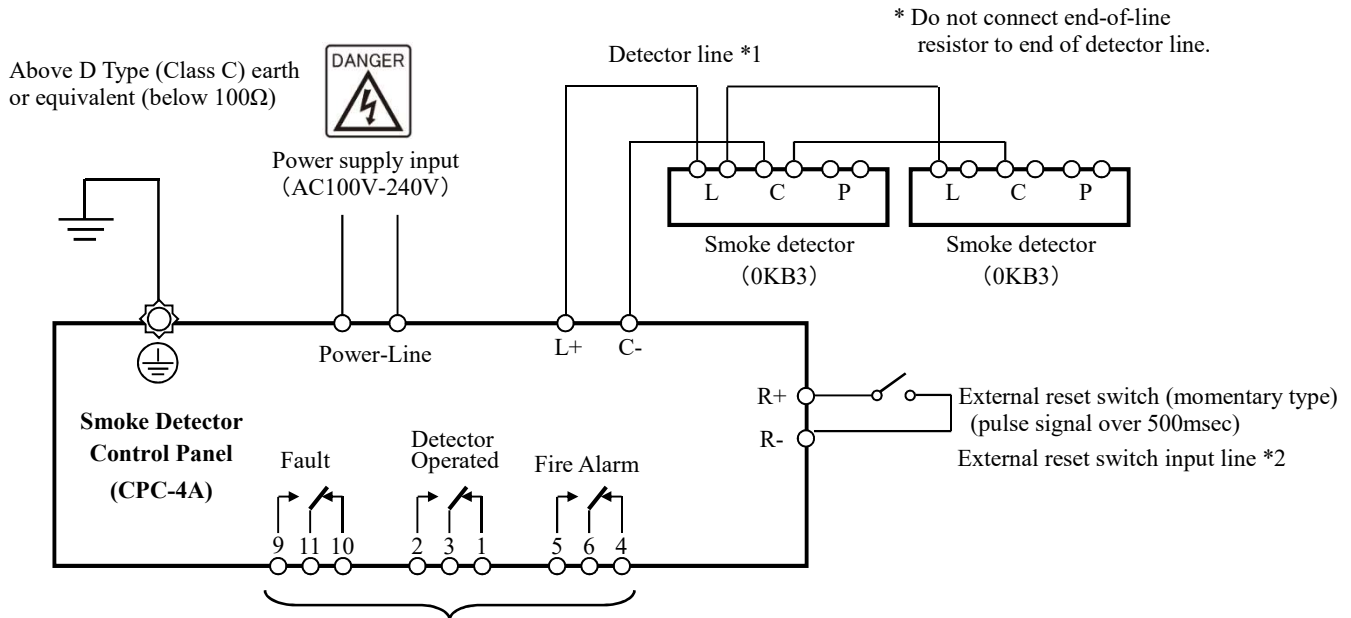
* Do not connect end-of-line resistor to end of detector line.

Above D Type (Class C) earth or equivalent (below 100Ω)

DANGER

Power supply input (AC100V-240V)

Detector line *1

L C P

Smoke detector (0KB3)

L C P

Smoke detector (0KB3)

Power-Line

L+ C-

R+

R-

External reset switch (momentary type) (pulse signal over 500msec)

External reset switch input line *2

Smoke Detector Control Panel (CPC-4A)

Fault

Detector Operated

Fire Alarm

9 11 10 2 3 1 5 6 4